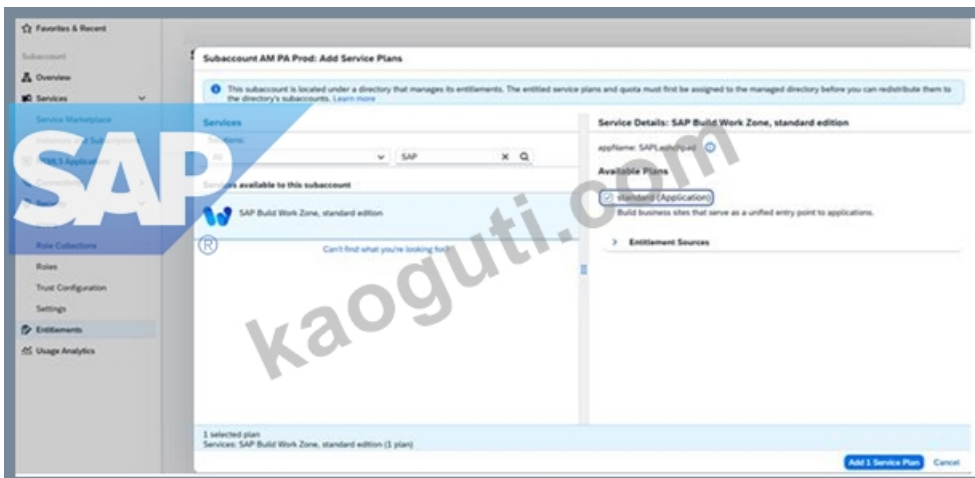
Favorites & Recent

Subaccount

Overview

Services

Service Marketplace

Instances and Subscriptions

HTML5 Applications

Connectivity

Security

Role Collections

Roles

Trust Configuration

Settings

Entitlements

Usage Analytics

SAP

kaoguti.com

Subaccount AM PA Prod: Add Service Plans

This subaccount is located under a directory that manages its entitlements. The entitled service plans and quota must first be assigned to the managed directory before you can redistribute them to the directory's subaccounts. Learn more

Services

Solutions:

All

SAP

Services available to this subaccount

SAP Build Work Zone, standard edition

Can't find what you're looking for?

Service Details: SAP Build Work Zone, standard edition

appName: SAPLaunchpad

Available Plans

standard (Application)

Build business sites that serve as a unified entry point to applications.

Entitlement Sources

1 selected plan

Services: SAP Build Work Zone, standard edition (1 plan)

Add 1 Service Plan

Cancel